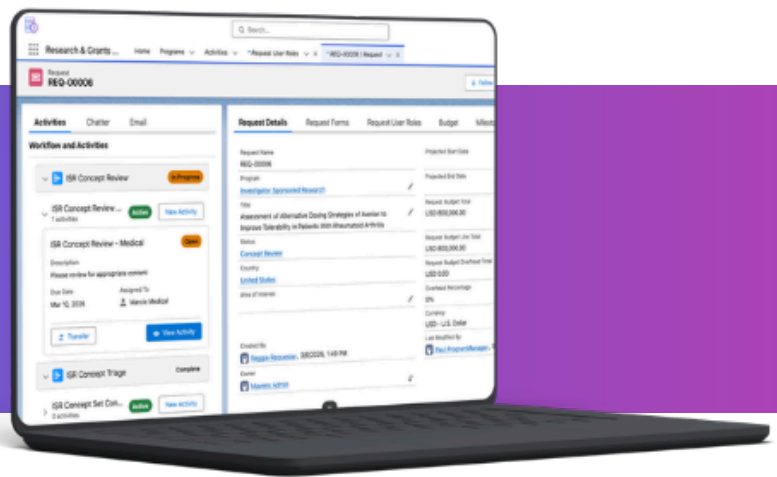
Search...

Research & Grants ... Home Programs Activities *Request User Roles *REQ-00006 | Request

Request
REQ-00006

+ Follow

Activities Chatter Email

Workflow and Activities

ISR Concept Review In Progress

ISR Concept Review ... Active View Activity
1 activities

ISR Concept Review - Medical Open

Description
Please review for appropriate content

Due Date
Mar 10, 2026

Assigned To
Marcie Medical

Transfer View Activity

ISR Concept Triage Complete

ISR Concept Set Con... Active View Activity
3 activities

Request Details Request Forms Request User Roles Budget Milesto

Request Name
REQ-00006

Program
Investigator Sponsored Research

Title
Assessment of Alternative Dosing Strategies of Avenlan to Improve Tolerability in Patients With Rheumatoid Arthritis

Status
Concept Review

Country
United States

Area of Interest

Created By
Reggie Requester, 3/6/2026, 1:48 PM

Owner
Maverick Admin

Projected Start Date

Projected End Date

Request Budget Total
USD 600,000.00

Request Budget Line Total
USD 600,000.00

Request Budget Overhead Total
USD 0.00

Overhead Percentage
0%

Currency
USD - U.S. Dollar

Last Modified By
Paul ProgramManager, ...